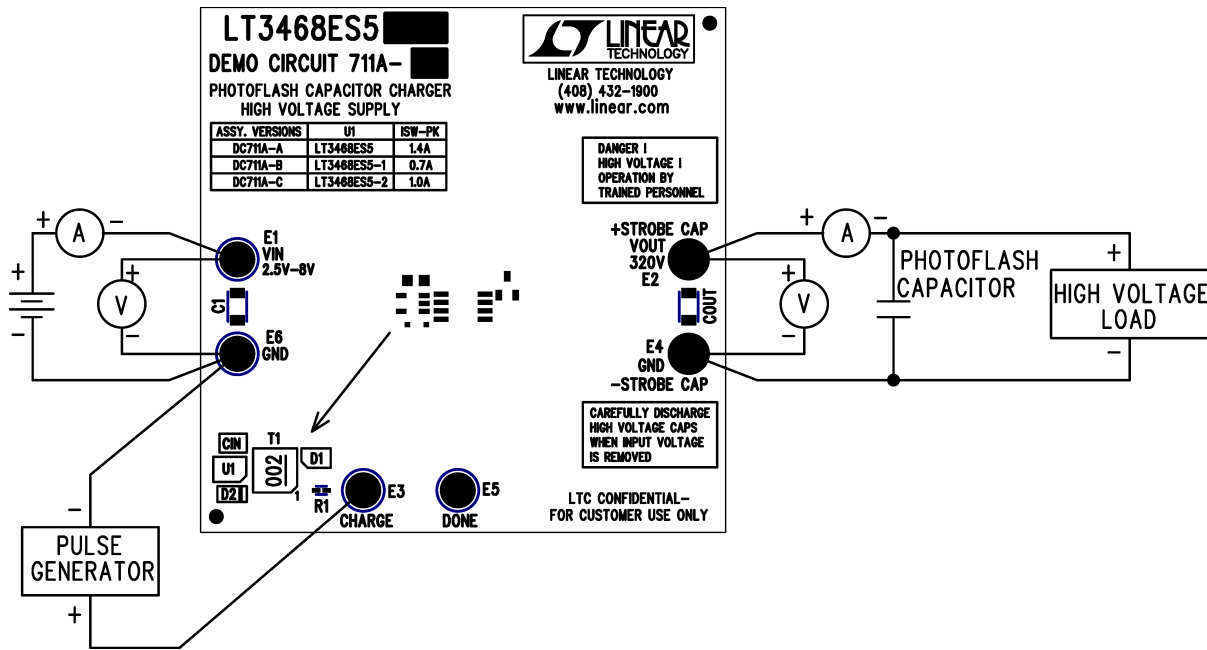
LT3468ES5

DEMO CIRCUIT 711A-

PHOTOFLASH CAPACITOR CHARGER
HIGH VOLTAGE SUPPLY

| ASSY. VERSIONS | U1 | ISW-PK |
|---|---|---|
| DC711A-A | LT3468ES5 | 1.4A |
| DC711A-B | LT3468ES5-1 | 0.7A |
| DC711A-C | LT3468ES5-2 | 1.0A |

LINEAR TECHNOLOGY

LINEAR TECHNOLOGY
(408) 432-1900
www.linear.com

DANGER !
HIGH VOLTAGE !
OPERATION BY
TRAINED PERSONNEL

+ A −

+

−

+ V −

E1
VIN
2.5V-8V

C1

E6
GND

+STROBE CAP
VOUT
320V
E2

COUT

E4
GND
-STROBE CAP

+ A −

+ V −

PHOTOFLASH
CAPACITOR

+
HIGH VOLTAGE
LOAD
−

CAREFULLY DISCHARGE
HIGH VOLTAGE CAPS
WHEN INPUT VOLTAGE
IS REMOVED

CIN
T1
002
D1
U1
D2
1
R1

E3
CHARGE

E5
DONE

LTC CONFIDENTIAL-
FOR CUSTOMER USE ONLY

−
PULSE
GENERATOR
+